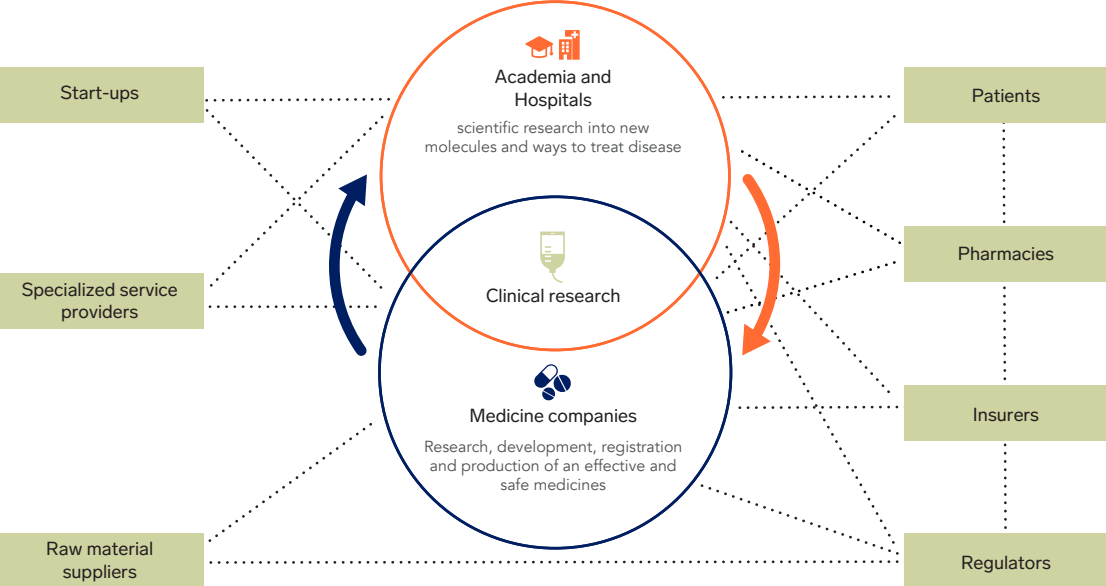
Start-ups

Specialized service providers

Raw material suppliers

Academia and Hospitals

scientific research into new molecules and ways to treat disease

Clinical research

Medicine companies

Research, development, registration and production of an effective and safe medicines

Patients

Pharmacies

Insurers

Regulators